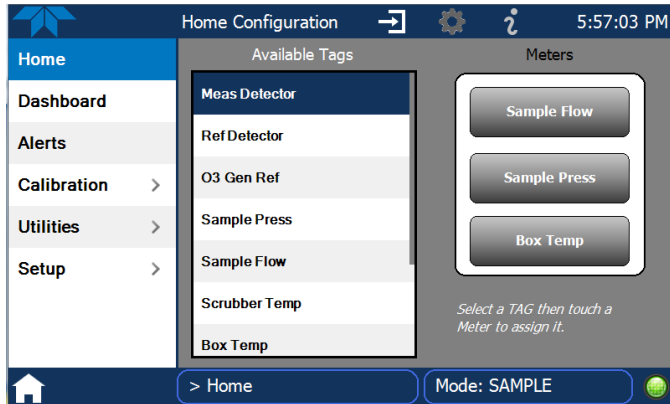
Home Configuration

5:57:03 PM

Home

Dashboard

Alerts

Calibration >

Utilities >

Setup >

Available Tags

Meas Detector

Ref Detector

O3 Gen Ref

Sample Press

Sample Flow

Scrubber Temp

Box Temp

Meters

Sample Flow

Sample Press

Box Temp

Select a TAG then touch a Meter to assign it.

> Home

Mode: SAMPLE